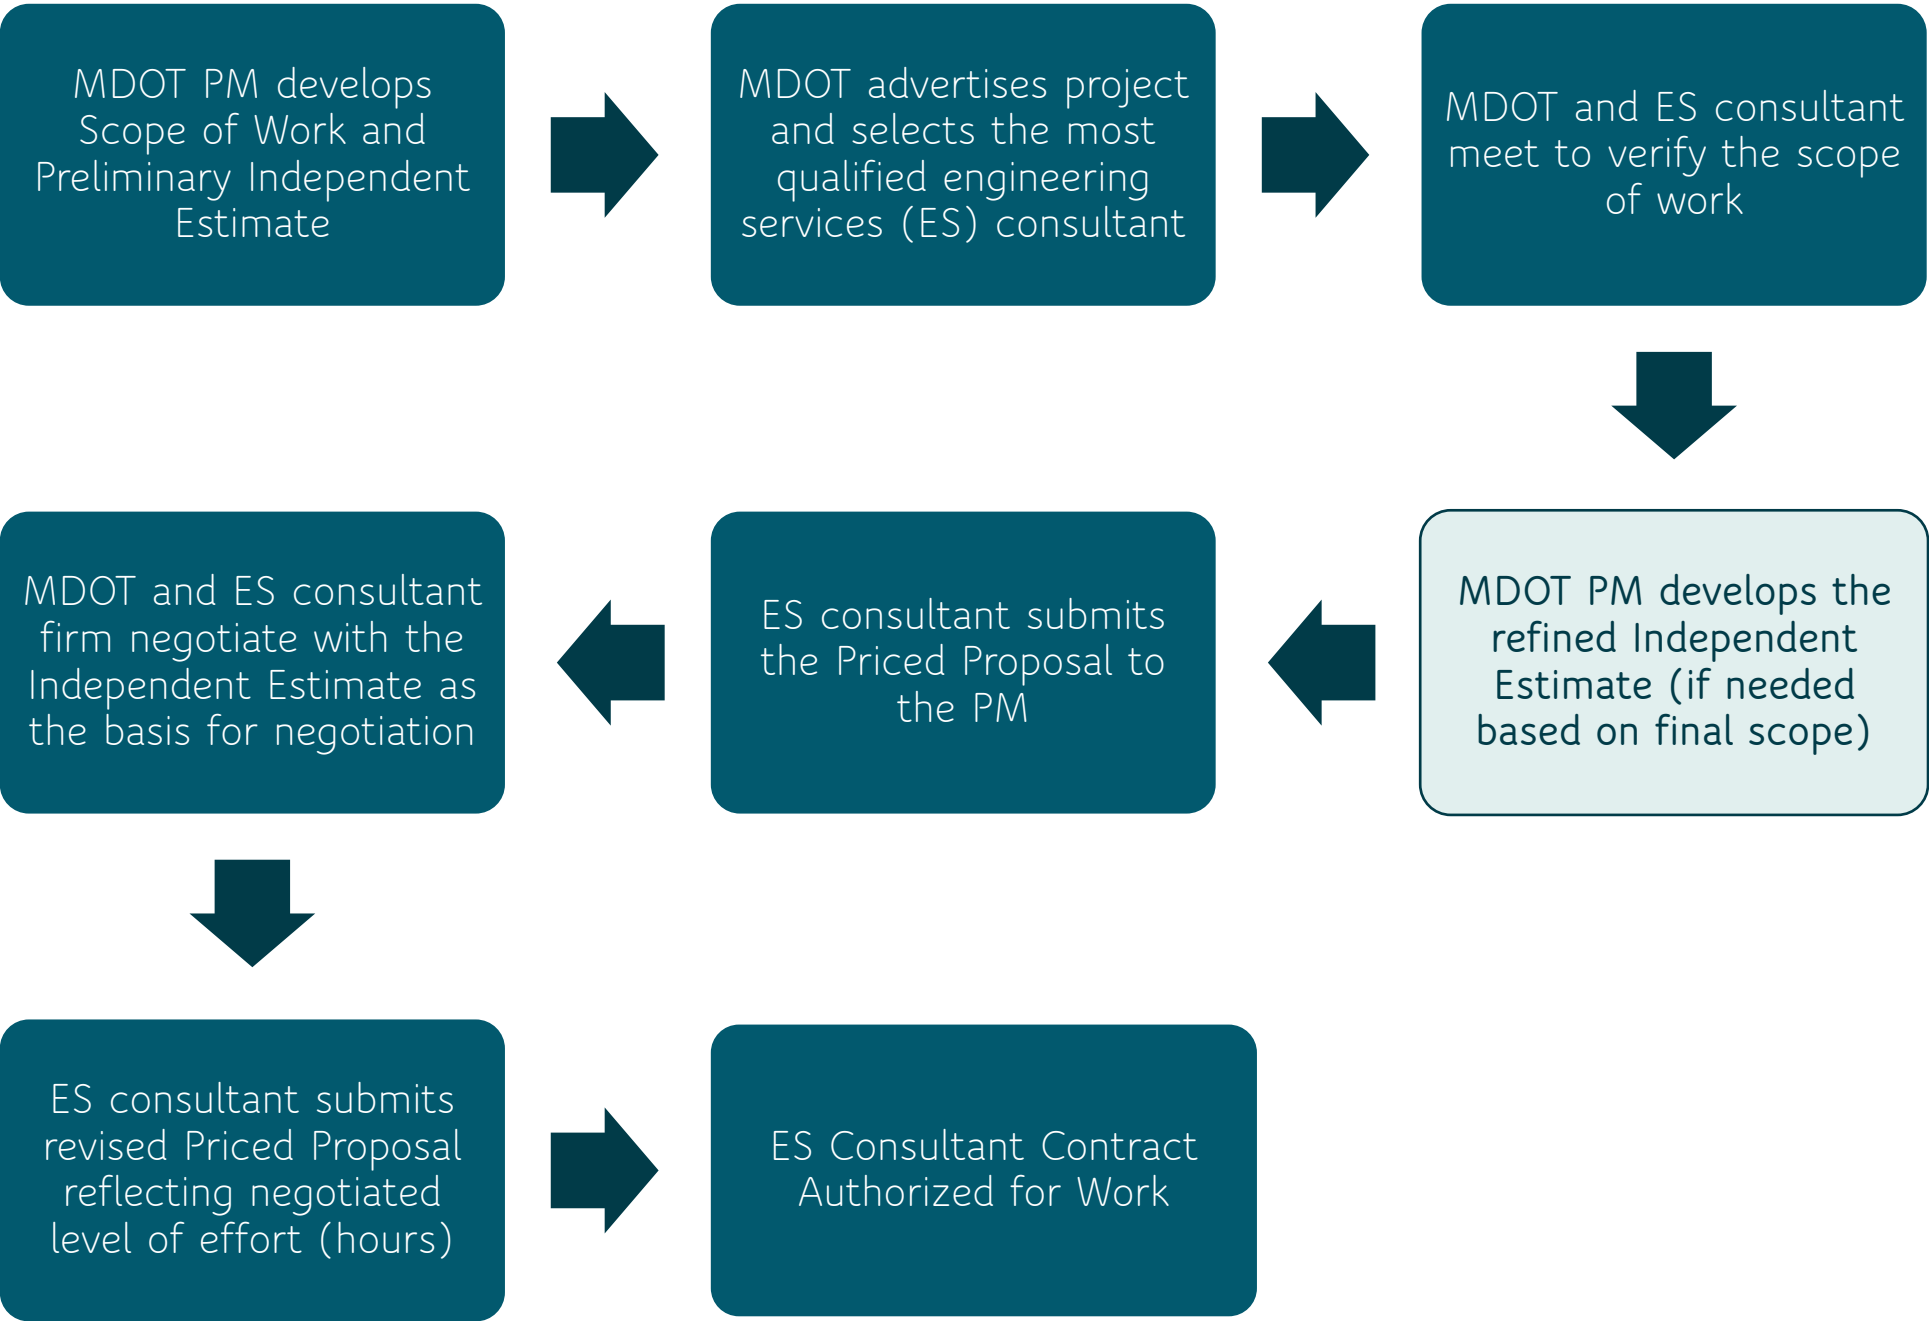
MDOT PM develops Scope of Work and Preliminary Independent Estimate

MDOT advertises project and selects the most qualified engineering services (ES) consultant

MDOT and ES consultant meet to verify the scope of work

MDOT PM develops the refined Independent Estimate (if needed based on final scope)

ES consultant submits the Priced Proposal to the PM

MDOT and ES consultant firm negotiate with the Independent Estimate as the basis for negotiation

ES consultant submits revised Priced Proposal reflecting negotiated level of effort (hours)

ES Consultant Contract Authorized for Work